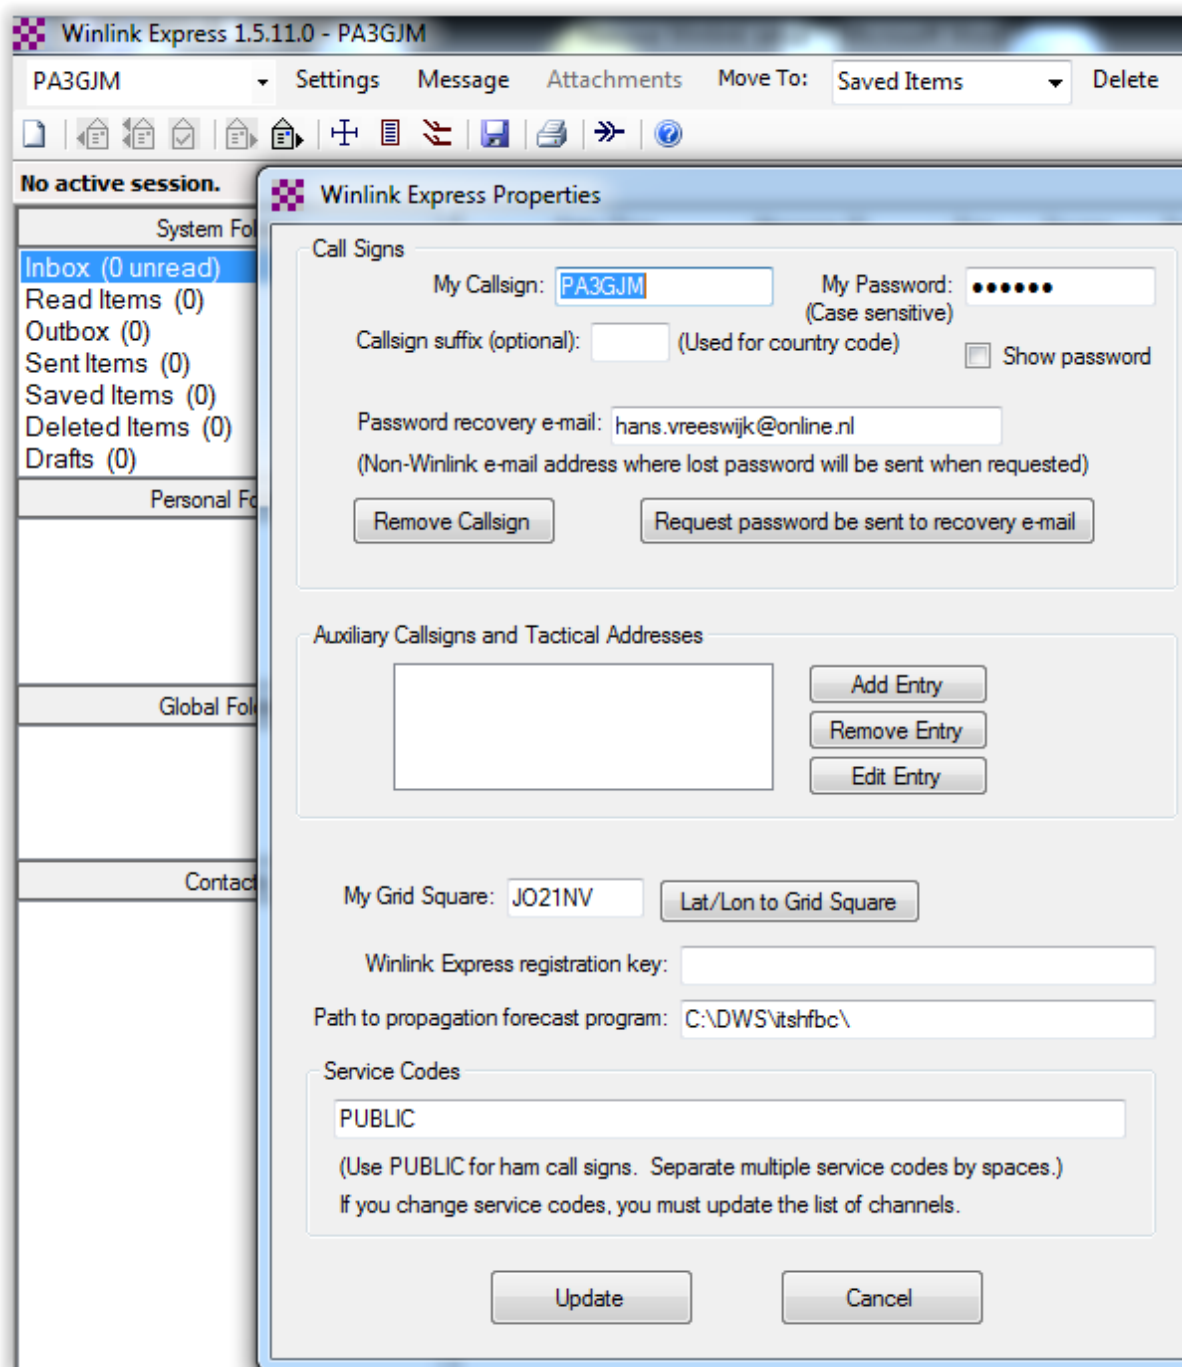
Winlink Express 1.5.11.0 - PA3GJM

PA3GJM Settings Message Attachments Move To: Saved Items Delete

No active session.

System Fo

Inbox (0 unread)
Read Items (0)
Outbox (0)
Sent Items (0)
Saved Items (0)
Deleted Items (0)
Drafts (0)

Personal F

Global Fol

Contac

Winlink Express Properties

Call Signs

My Callsign: PA3GJM

My Password: ••••••
(Case sensitive)

Callsign suffix (optional): (Used for country code)

Show password

Password recovery e-mail: hans.vreeswijk@online.nl

(Non-Winlink e-mail address where lost password will be sent when requested)

Remove Callsign

Request password be sent to recovery e-mail

Auxiliary Callsigns and Tactical Addresses

Add Entry
Remove Entry
Edit Entry

My Grid Square: JO21NV

Lat/Lon to Grid Square

Winlink Express registration key:

Path to propagation forecast program: C:\DWS\itshfbc\

Service Codes

PUBLIC

(Use PUBLIC for ham call signs. Separate multiple service codes by spaces.)

If you change service codes, you must update the list of channels.

Update

Cancel